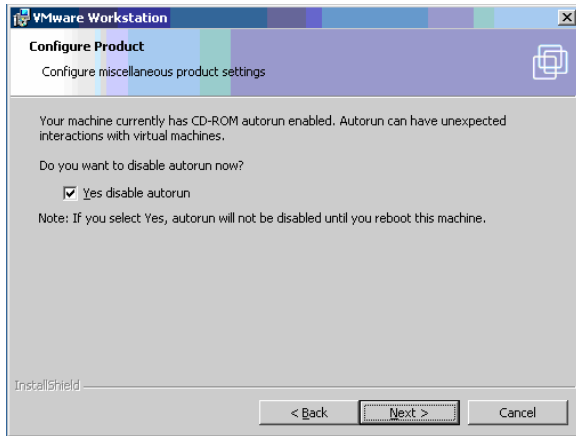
VMware Workstation

Configure Product

Configure miscellaneous product settings

Your machine currently has CD-ROM autorun enabled. Autorun can have unexpected interactions with virtual machines.

Do you want to disable autorun now?

Yes disable autorun

Note: If you select Yes, autorun will not be disabled until you reboot this machine.

InstallShield

< Back

Next >

Cancel